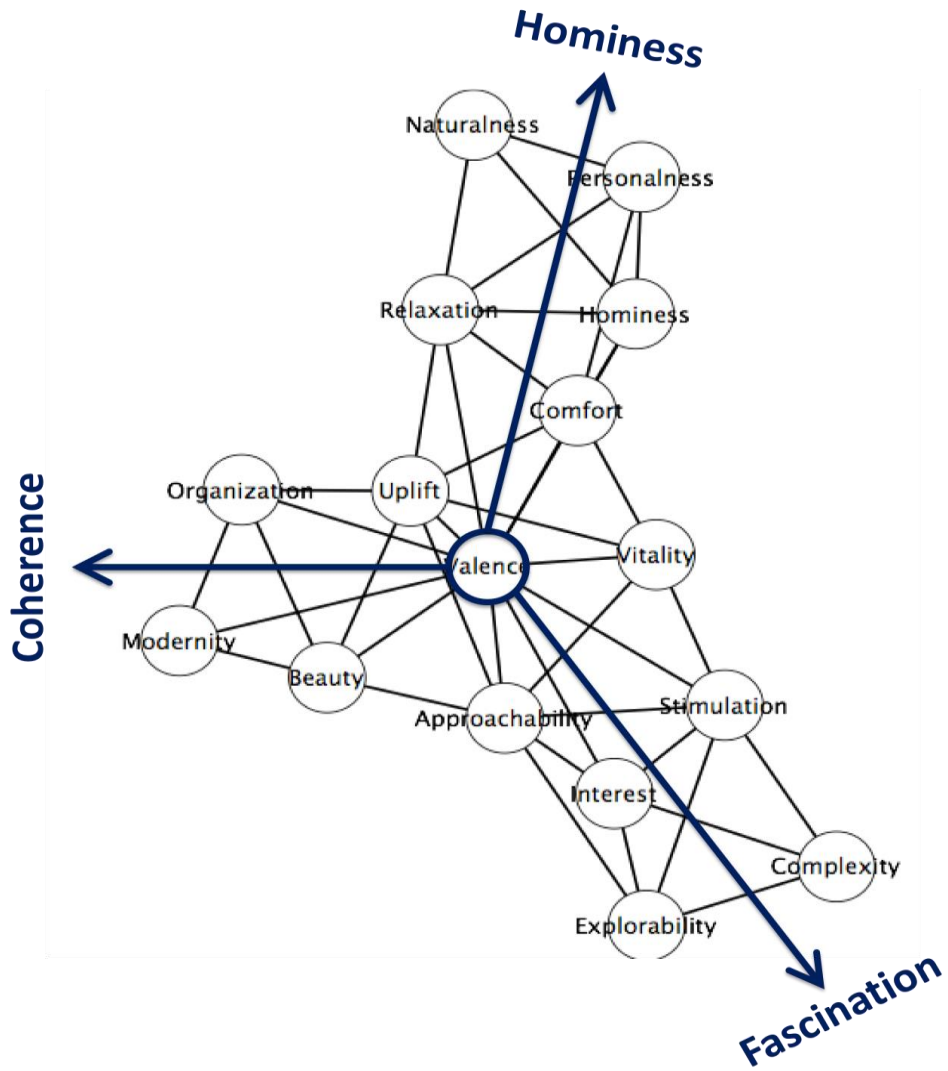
Hominess

Naturalness

Personalness

Relaxation

Hominess

Comfort

Coherence

Organization

Uplift

Valence

Vitality

Modernity

Beauty

Approachability

Stimulation

Interest

Complexity

Explorability

Fascination